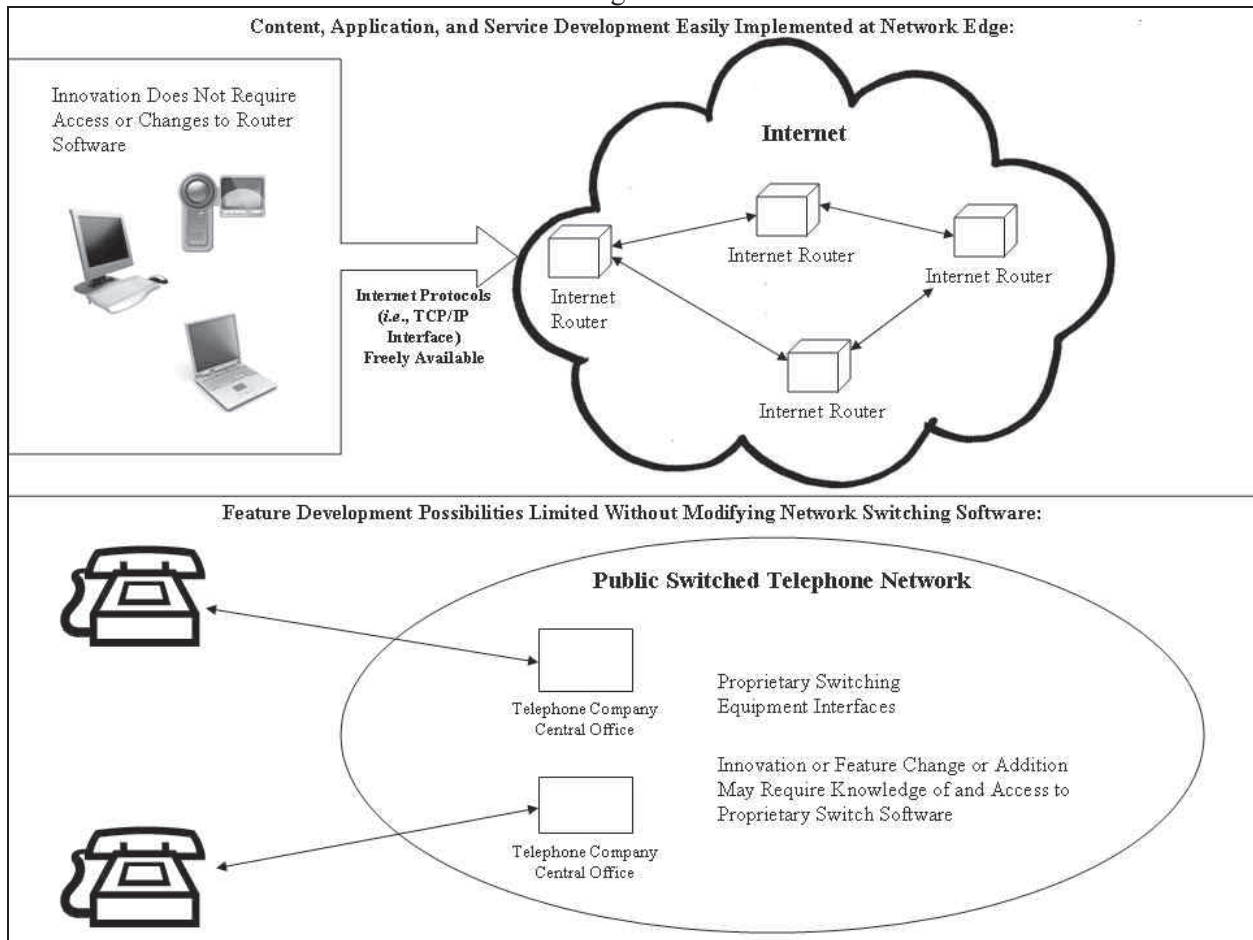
Content, Application, and Service Development Easily Implemented at Network Edge:

Innovation Does Not Require Access or Changes to Router Software

Internet

Internet Router

Internet Router

Internet Router

Internet Router

Internet Protocols (*i.e.*, TCP/IP Interface) Freely Available

Feature Development Possibilities Limited Without Modifying Network Switching Software:

Public Switched Telephone Network

Telephone Company Central Office

Proprietary Switching Equipment Interfaces

Innovation or Feature Change or Addition May Require Knowledge of and Access to Proprietary Switch Software

Telephone Company Central Office